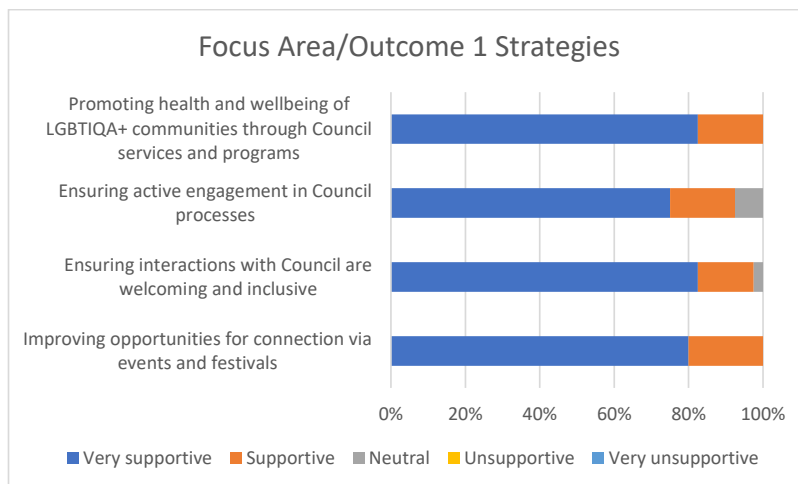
Focus Area/Outcome 1 Strategies

Promoting health and wellbeing of LGBTIQA+ communities through Council services and programs

Ensuring active engagement in Council processes

Ensuring interactions with Council are welcoming and inclusive

Improving opportunities for connection via events and festivals

0%
20%
40%
60%
80%
100%

Very supportive
Supportive
Neutral
Unsupportive
Very unsupportive